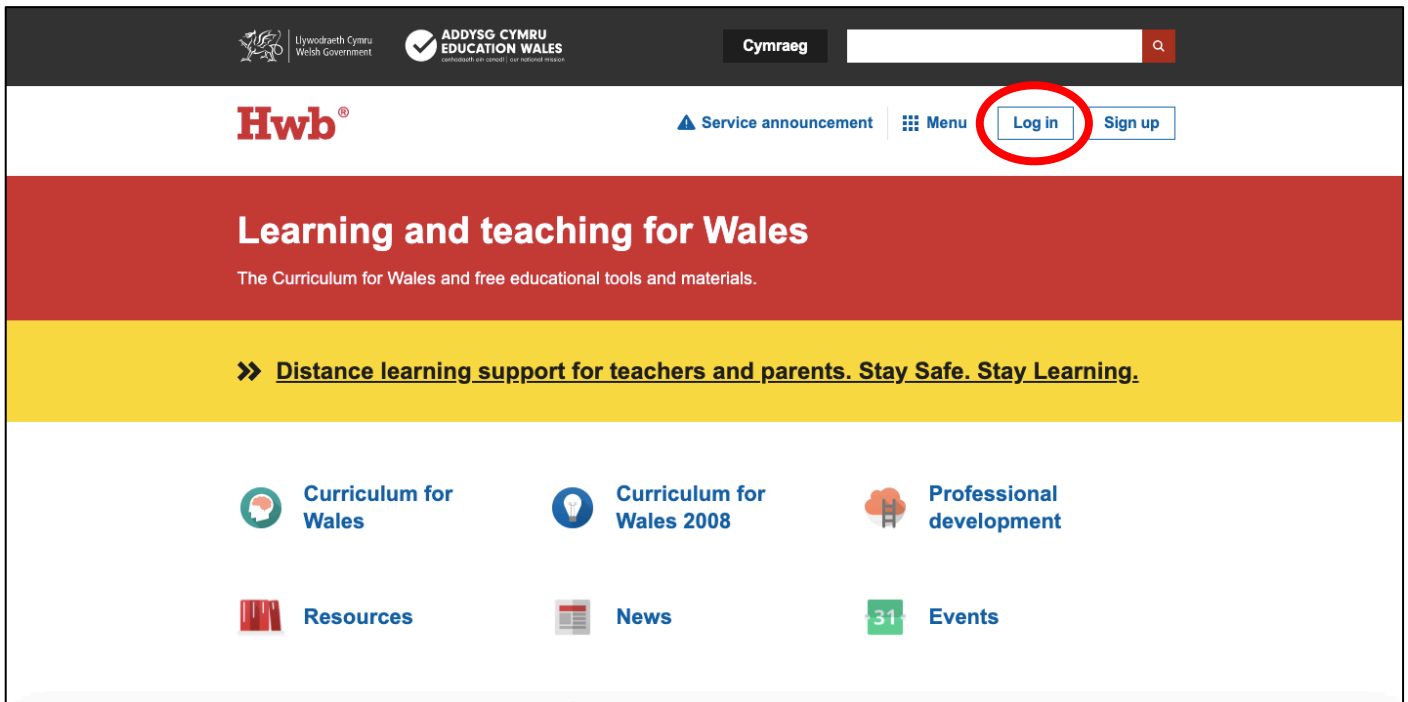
Llywodraeth Cymru
Welsh Government

ADDYSG CYMRU
EDUCATION WALES
cenhadaeth ein cenedl | our national mission

Cymraeg

Hwb®

Service announcement Menu Log in Sign up

Learning and teaching for Wales

The Curriculum for Wales and free educational tools and materials.

Distance learning support for teachers and parents. Stay Safe. Stay Learning.

Curriculum for Wales

Curriculum for Wales 2008

Professional development

Resources

News

31

Events